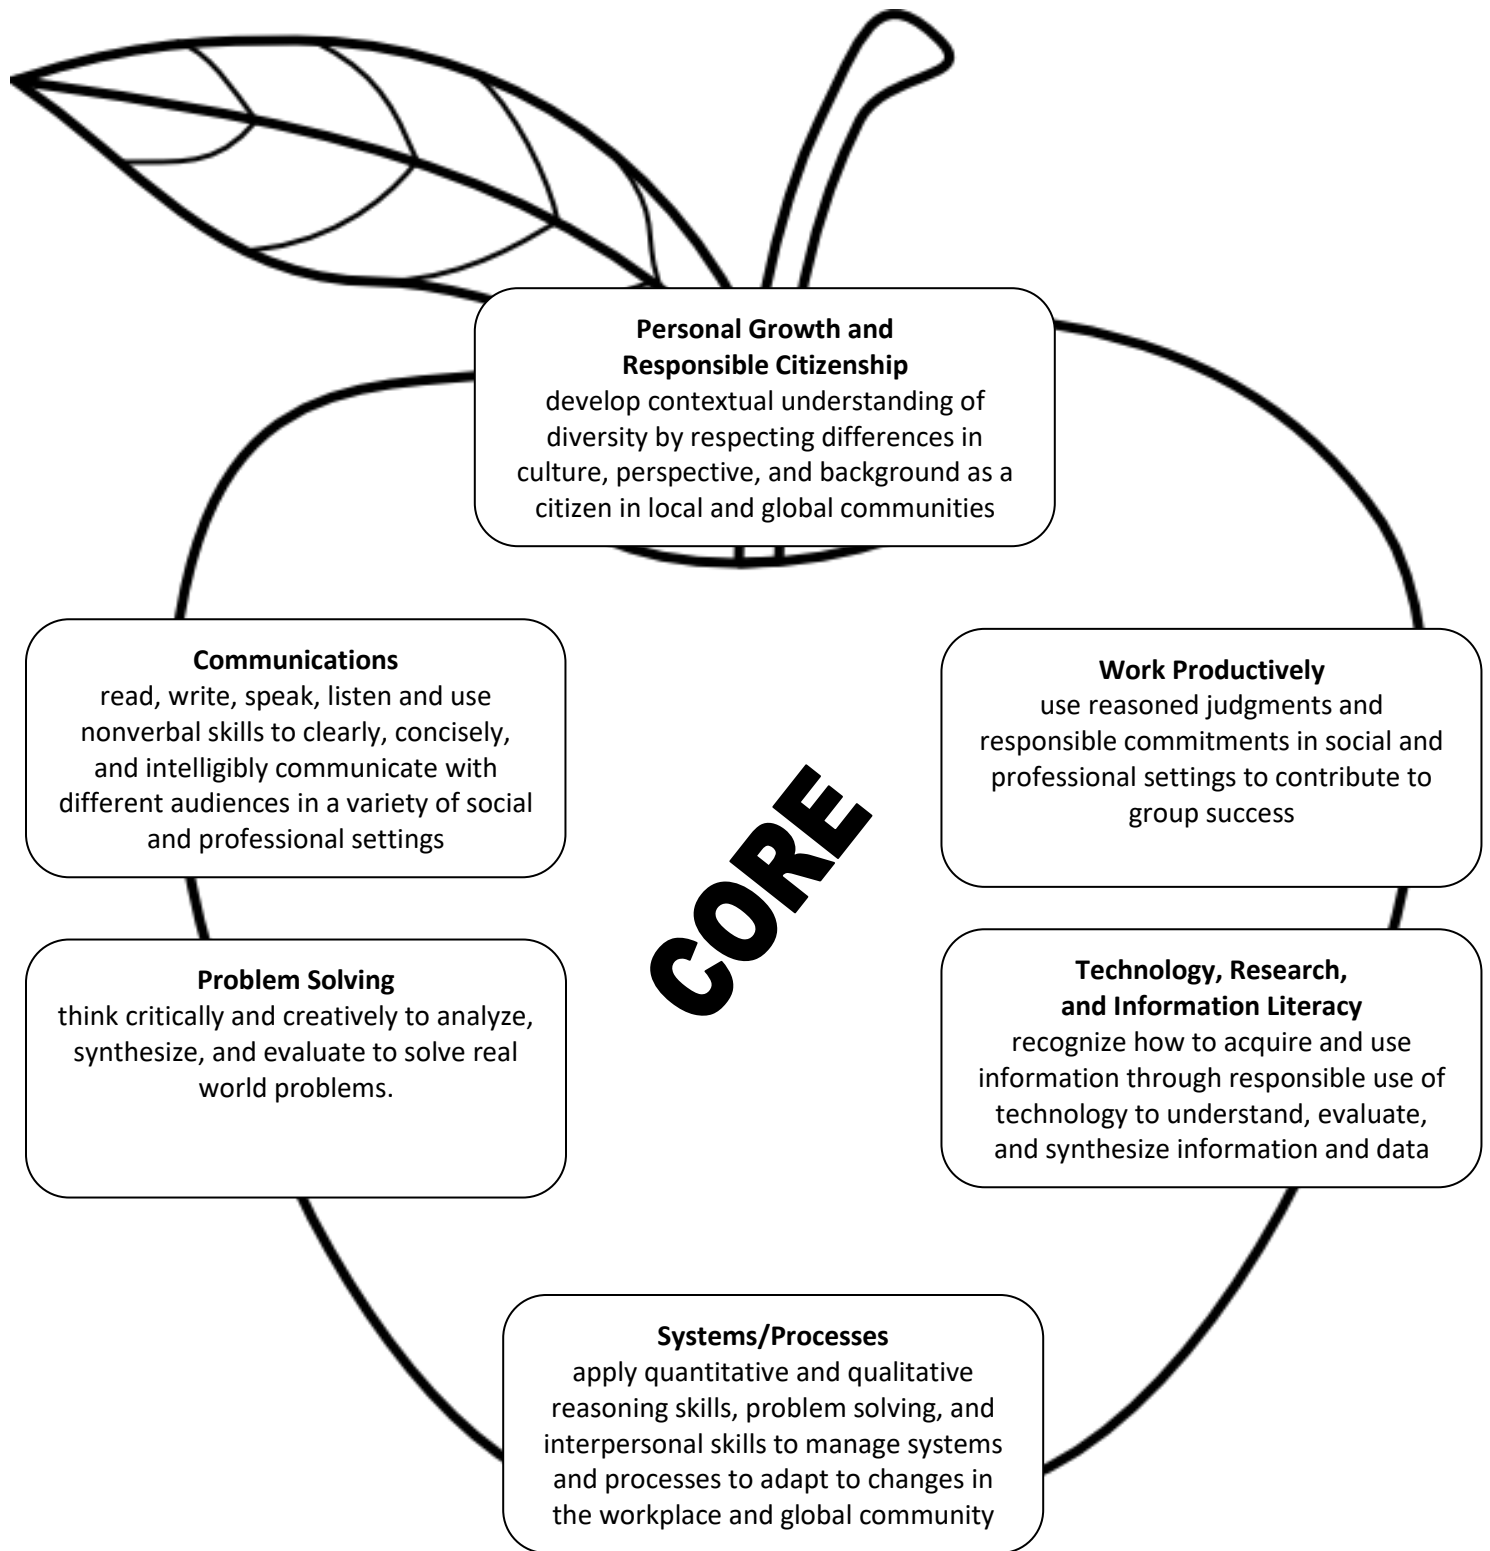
**Personal Growth and Responsible Citizenship**
develop contextual understanding of diversity by respecting differences in culture, perspective, and background as a citizen in local and global communities

**Communications**
read, write, speak, listen and use nonverbal skills to clearly, concisely, and intelligibly communicate with different audiences in a variety of social and professional settings

**Work Productively**
use reasoned judgments and responsible commitments in social and professional settings to contribute to group success

CORE

**Problem Solving**
think critically and creatively to analyze, synthesize, and evaluate to solve real world problems.

**Technology, Research, and Information Literacy**
recognize how to acquire and use information through responsible use of technology to understand, evaluate, and synthesize information and data

**Systems/Processes**
apply quantitative and qualitative reasoning skills, problem solving, and interpersonal skills to manage systems and processes to adapt to changes in the workplace and global community